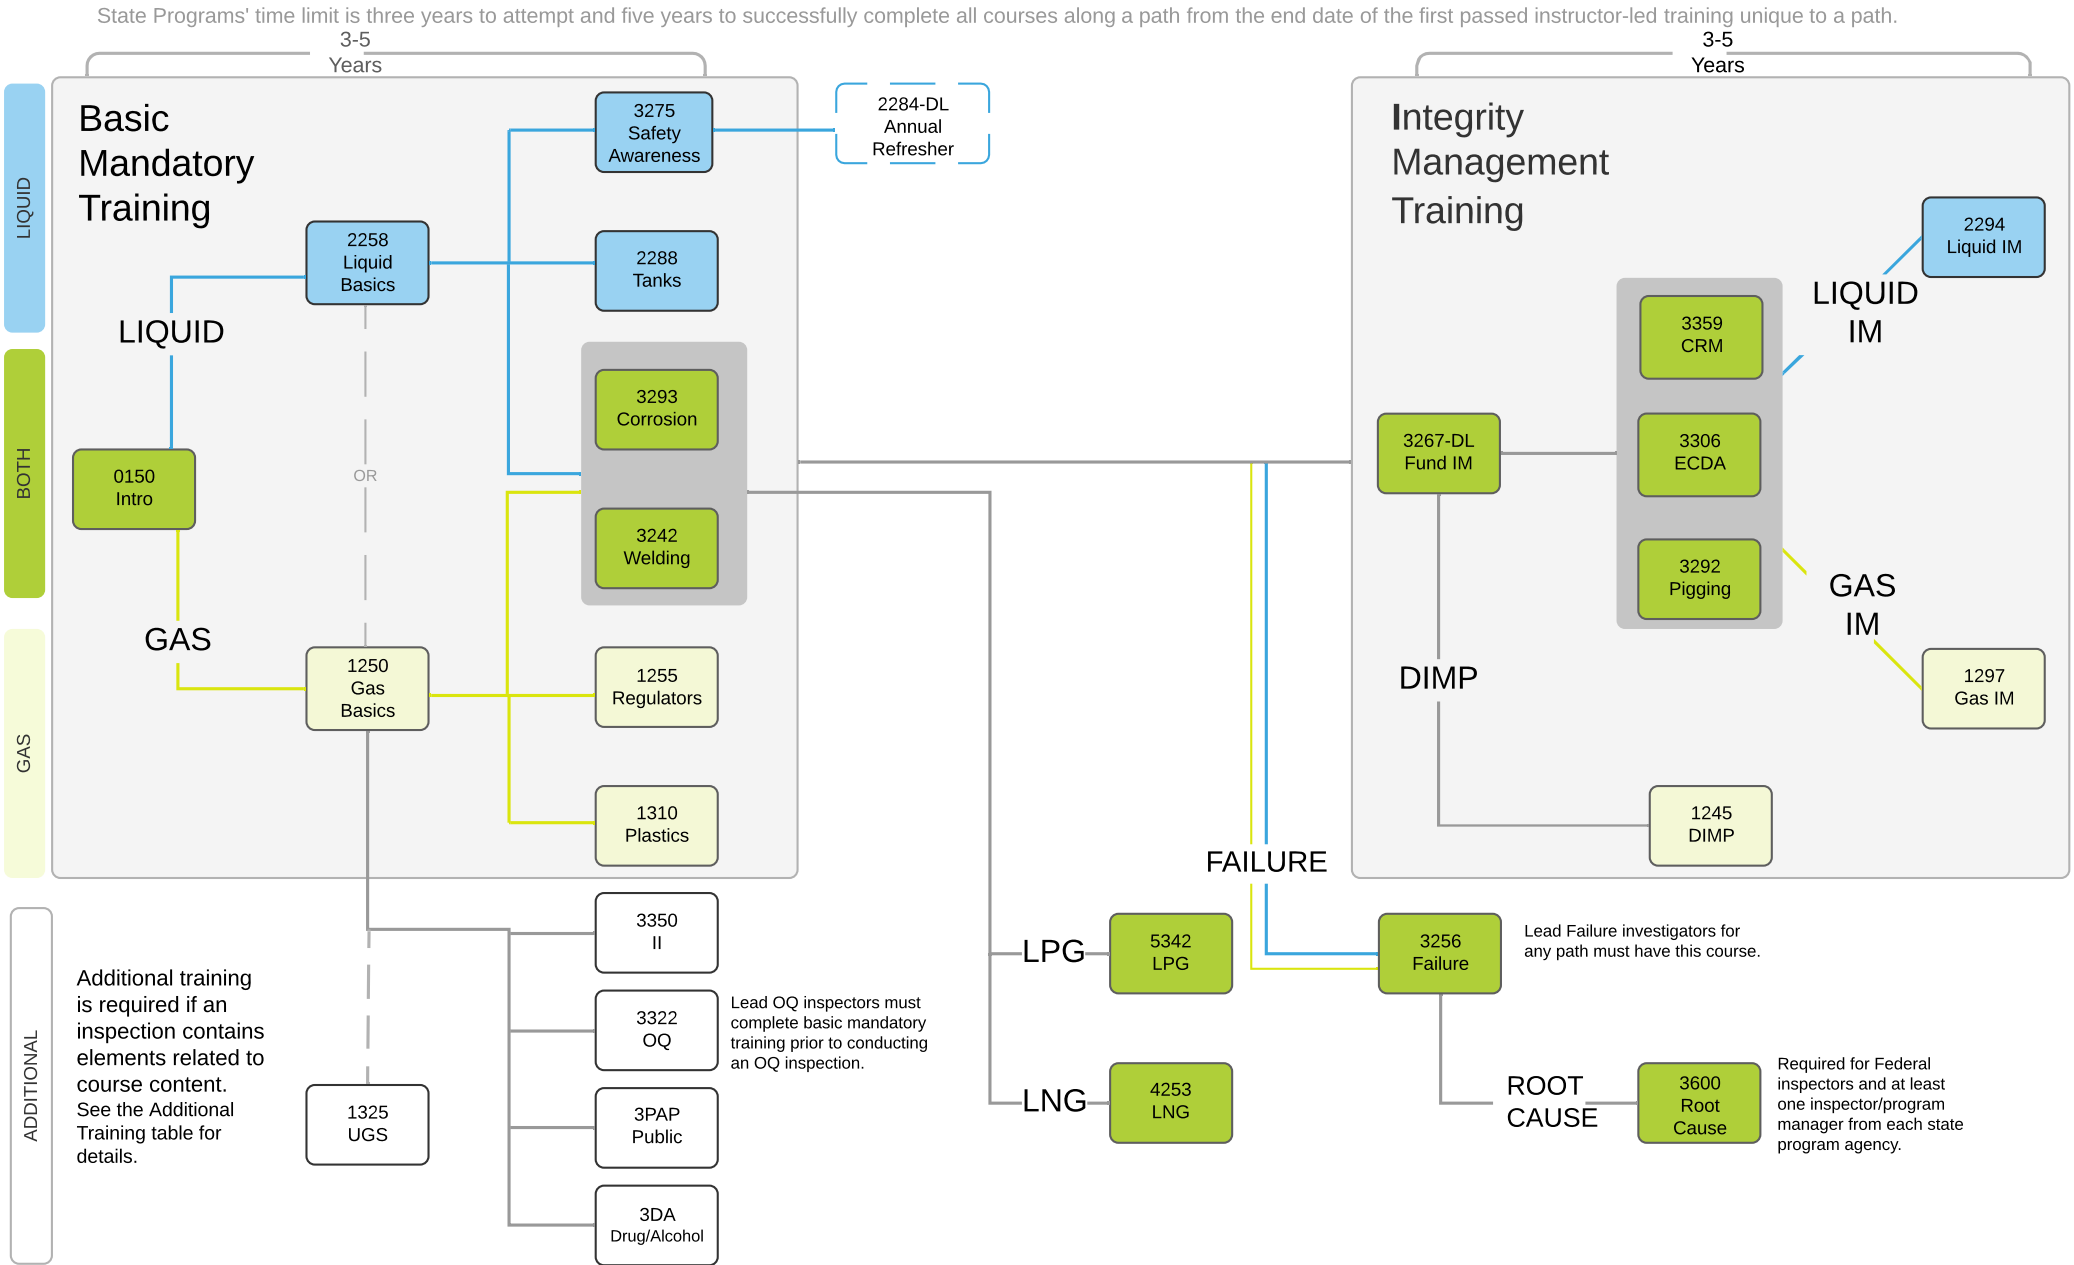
State Programs' time limit is three years to attempt and five years to successfully complete all courses along a path from the end date of the first passed instructor-led training unique to a path.

3-5 Years

3-5 Years

LIQUID

BOTH

GAS

ADDITIONAL

Basic Mandatory Training

3275 Safety Awareness

2284-DL Annual Refresher

2258 Liquid Basics

2288 Tanks

LIQUID

3293 Corrosion

OR

0150 Intro

3242 Welding

GAS

1250 Gas Basics

1255 Regulators

1310 Plastics

Integrity Management Training

2294 Liquid IM

LIQUID IM

3359 CRM

3267-DL Fund IM

3306 ECDA

3292 Pigging

GAS IM

DIMP

1297 Gas IM

1245 DIMP

FAILURE

3350 II

Additional training is required if an inspection contains elements related to course content.

See the Additional Training table for details.

3322 OQ

Lead OQ inspectors must complete basic mandatory training prior to conducting an OQ inspection.

LPG

5342 LPG

3256 Failure

Lead Failure investigators for any path must have this course.

1325 UGS

3PAP Public

LNG

4253 LNG

ROOT CAUSE

3600 Root Cause

Required for Federal inspectors and at least one inspector/program manager from each state program agency.

3DA Drug/Alcohol